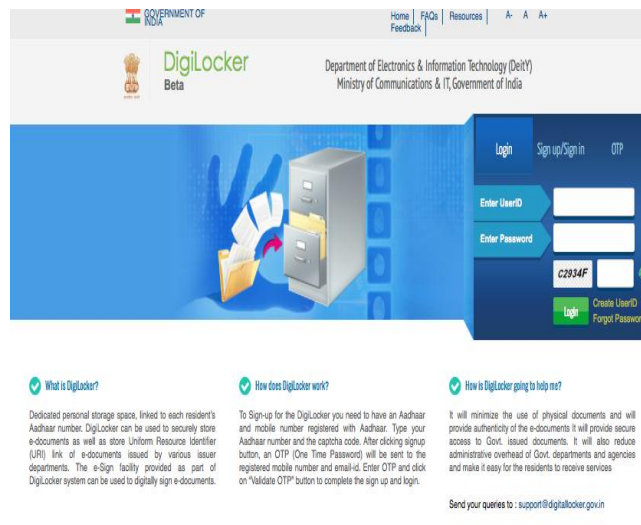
GOVERNMENT OF INDIA

Home | FAQs | Resources | Feedback

A- A A+

DigiLocker
Beta

Department of Electronics & Information Technology (DeitY)
Ministry of Communications & IT, Government of India

Login

Sign up/Sign in

OTP

Enter UserID

Enter Password

C2934F

Login

Create UserID

Forgot Passwor

What is DigiLocker?

Dedicated personal storage space, linked to each resident's Aadhaar number. DigiLocker can be used to securely store e-documents as well as store Uniform Resource Identifier (URI) link of e-documents issued by various issuer departments. The e-Sign facility provided as part of DigiLocker system can be used to digitally sign e-documents.

How does DigiLocker work?

To Sign-up for the DigiLocker you need to have an Aadhaar and mobile number registered with Aadhaar. Type your Aadhaar number and the captcha code. After clicking signup button, an OTP (One Time Password) will be sent to the registered mobile number and email-id. Enter OTP and click on "Validate OTP" button to complete the sign up and login.

How is DigiLocker going to help me?

It will minimize the use of physical documents and will provide authenticity of the e-documents It will provide secure access to Govt. issued documents. It will also reduce administrative overhead of Govt. departments and agencies and make it easy for the residents to receive services

Send your queries to : support@digitallocker.gov.in